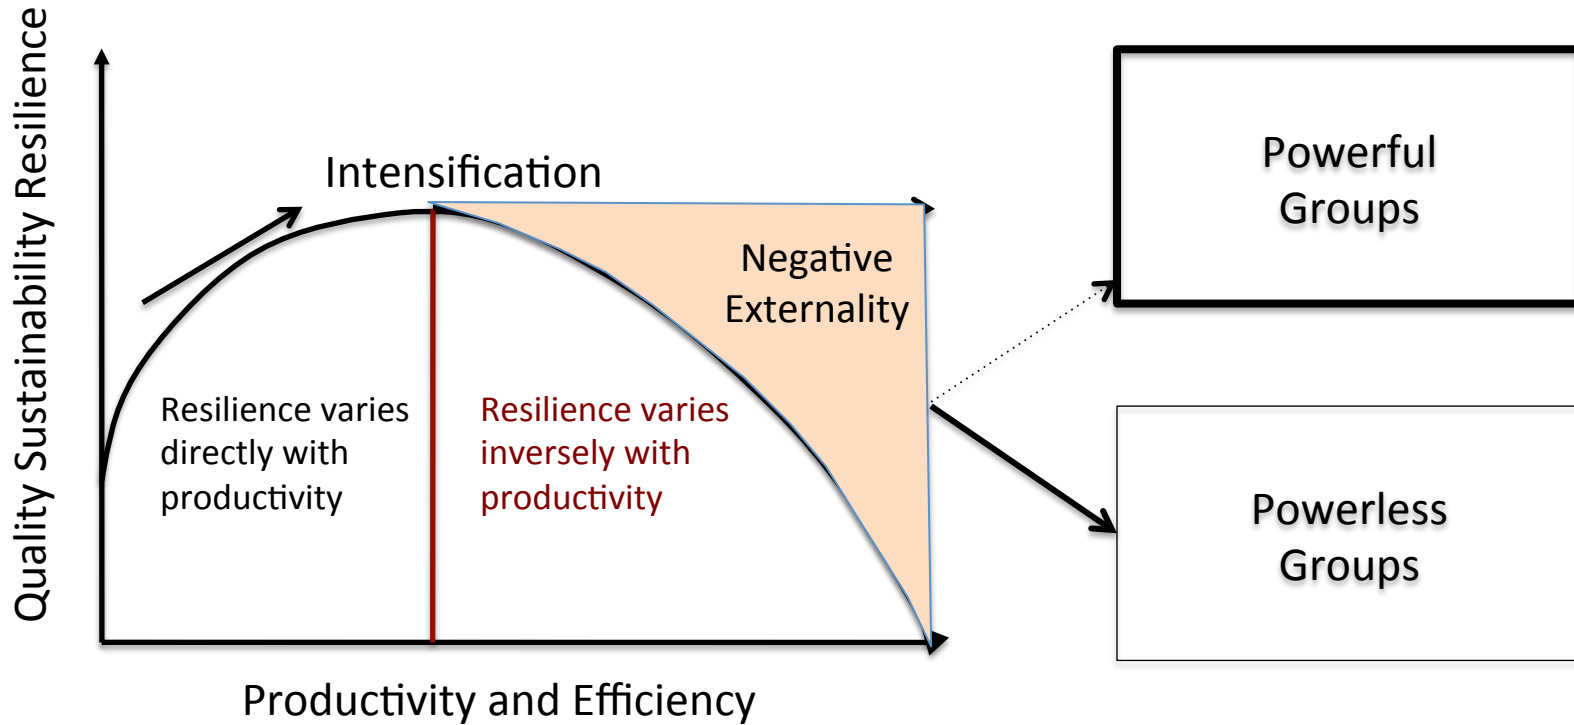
Quality Sustainability Resilience

Intensification

Negative Externality

Resilience varies directly with productivity

Resilience varies inversely with productivity

Productivity and Efficiency

Powerful Groups

Powerless Groups